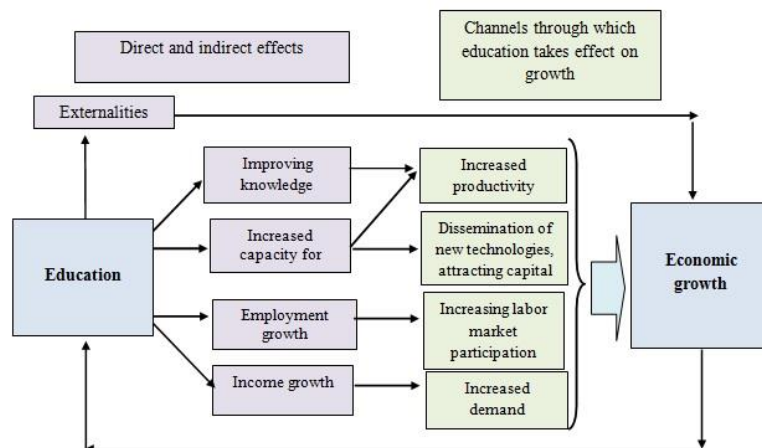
Direct and indirect effects

Channels through which education takes effect on growth

Externalities

Education

Improving knowledge

Increased capacity for

Employment growth

Income growth

Increased productivity

Dissemination of new technologies, attracting capital

Increasing labor market participation

Increased demand

Economic growth